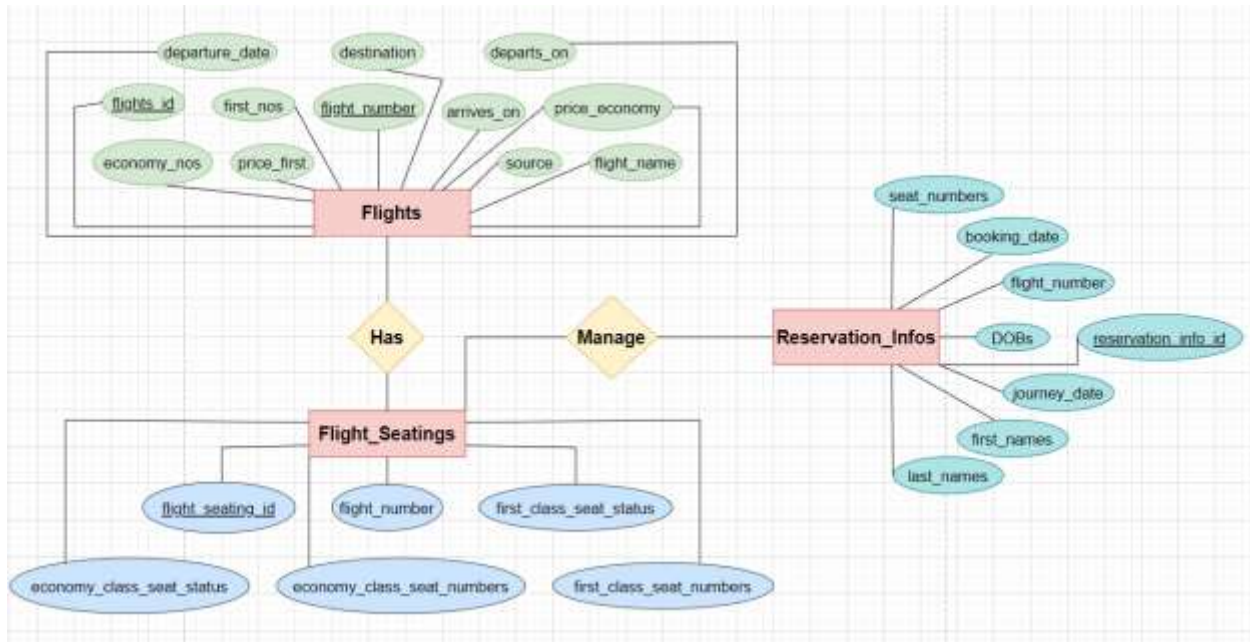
departure_date
destination
departs_on
flights_id
first_nos
flight_number
arrives_on
price_economy
economy_nos
price_first
source
flight_name
Flights
seat_numbers
booking_date
flight_number
Has
Manage
Reservation_Infos
DOBs
reservation_info_id
journey_date
first_names
last_names
Flight_Seatings
flight_seating_id
flight_number
first_class_seat_status
economy_class_seat_status
economy_class_seat_numbers
first_class_seat_numbers